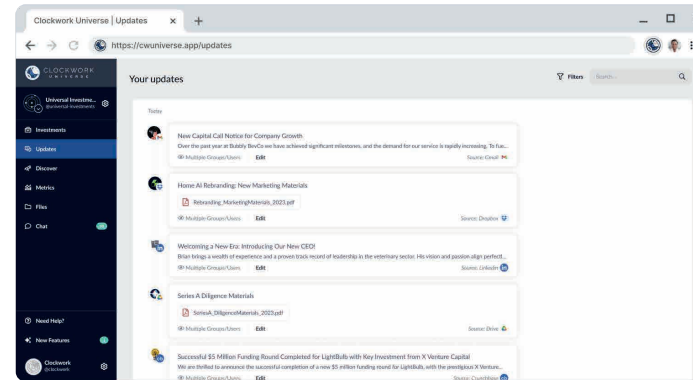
Clockwork Universe | Updates ×

https://cwuniverse.app/updates

CLOCKWORK UNIVERSE

Universal Investme... @universal-investments

Investments

Updates

Discover

Metrics

Files

Chat

Need Help?

New Features

Clockwork @clockwork

Your updates

Filters Search...

Today

New Capital Call Notice for Company Growth

Over the past year at Bubbly BevCo we have achieved significant milestones, and the demand for our service is rapidly increasing. To fue...

Multiple Groups/Users Edit Source: Gmail

Home AI Rebranding: New Marketing Materials

Rebranding_MarketingMaterials_2023.pdf

Multiple Groups/Users Edit Source: Dropbox

Welcoming a New Era: Introducing Our New CEO!

Brian brings a wealth of experience and a proven track record of leadership in the veterinary sector. His vision and passion align perfect...

Multiple Groups/Users Edit Source: LinkedIn

Series A Diligence Materials

SeriesA_DiligenceMaterials_2023.pdf

Multiple Groups/Users Edit Source: Drive

Successful $5 Million Funding Round Completed for LightBulb with Key Investment from X Venture Capital

We are thrilled to announce the successful completion of a new $5 million funding round for LightBulb, with the prestigious X Venture...

Multiple Groups/Users Edit Source: Crunchbase